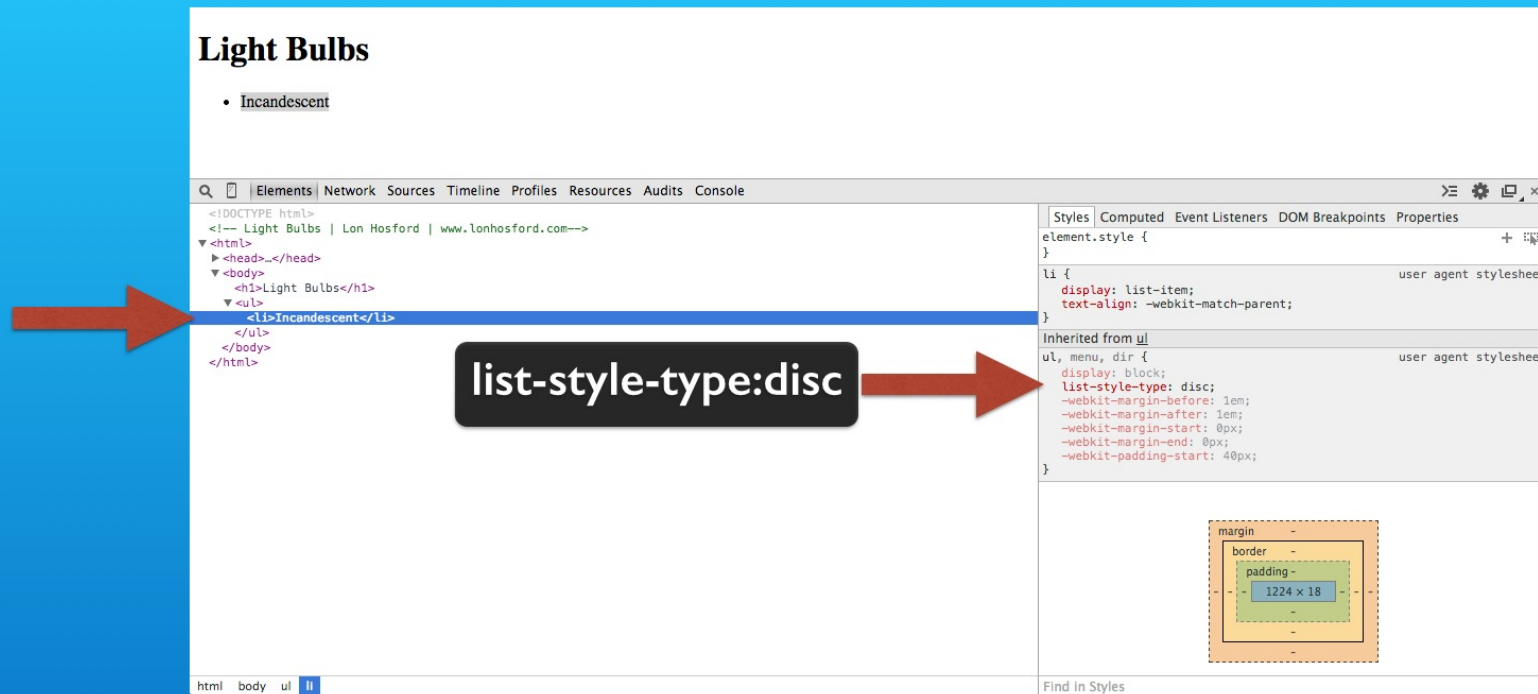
Light Bulbs

• Incandescent

Elements Network Sources Timeline Profiles Resources Audits Console

<!DOCTYPE html>
<!-- Light Bulbs | Lon Hosford | www.lonhosford.com-->
▼<html>
▶<head>…</head>
▼<body>
<h1>Light Bulbs</h1>
▼<ul>
<li>Incandescent</li>
</ul>
</body>
</html>

list-style-type:disc

Styles Computed Event Listeners DOM Breakpoints Properties

element.style {
}

li { user agent styleshee
display: list-item;
text-align: -webkit-match-parent;
}

Inherited from ul

ul, menu, dir { user agent styleshee
display: block;
list-style-type: disc;
-webkit-margin-before: 1em;
-webkit-margin-after: 1em;
-webkit-margin-start: 0px;
-webkit-margin-end: 0px;
-webkit-padding-start: 40px;
}

margin -
border -
padding -
- - 1224 × 18 - -
-
-
-

html body ul li

Find in Styles